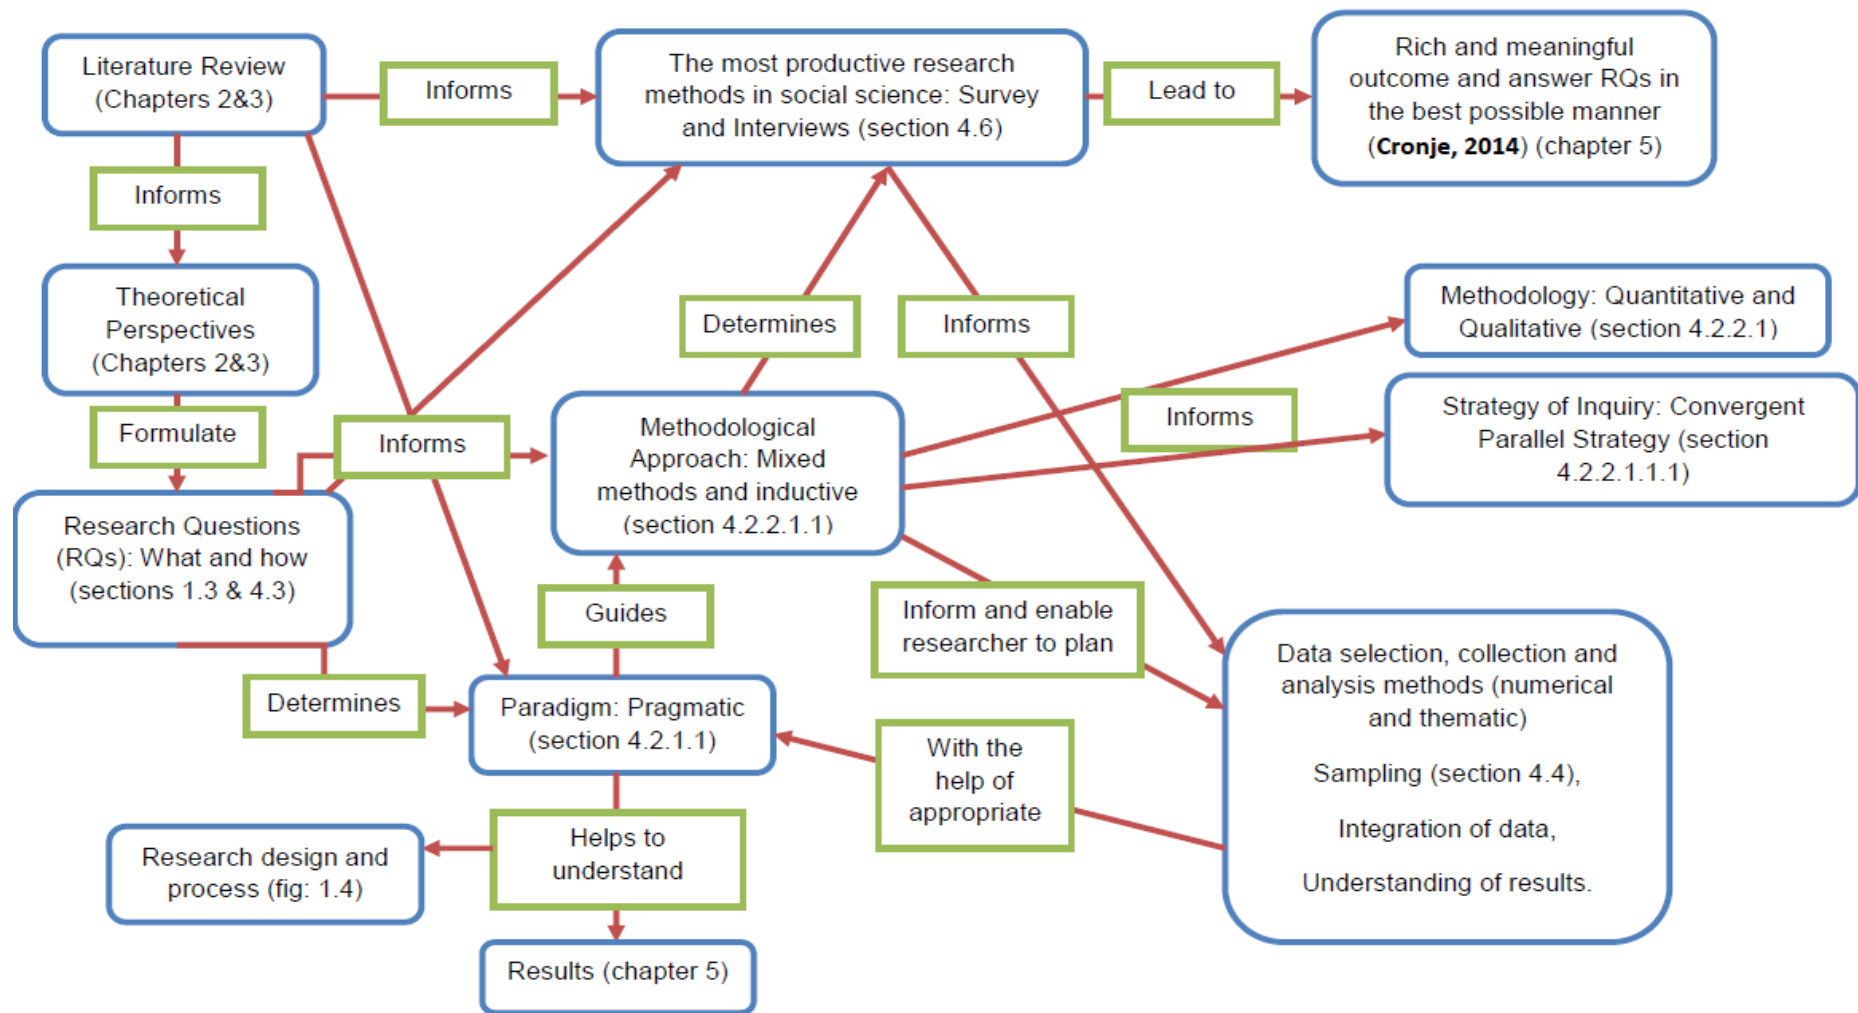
Literature Review (Chapters 2&3)

Informs

The most productive research methods in social science: Survey and Interviews (section 4.6)

Lead to

Rich and meaningful outcome and answer RQs in the best possible manner (**Cronje, 2014**) (chapter 5)

Informs

Theoretical Perspectives (Chapters 2&3)

Determines

Informs

Methodology: Quantitative and Qualitative (section 4.2.2.1)

Formulate

Informs

Methodological Approach: Mixed methods and inductive (section 4.2.2.1.1)

Informs

Strategy of Inquiry: Convergent Parallel Strategy (section 4.2.2.1.1.1)

Research Questions (RQs): What and how (sections 1.3 & 4.3)

Guides

Inform and enable researcher to plan

Data selection, collection and analysis methods (numerical and thematic)

Sampling (section 4.4),

Integration of data,

Understanding of results.

Determines

Paradigm: Pragmatic (section 4.2.1.1)

With the help of appropriate

Research design and process (fig: 1.4)

Helps to understand

Results (chapter 5)